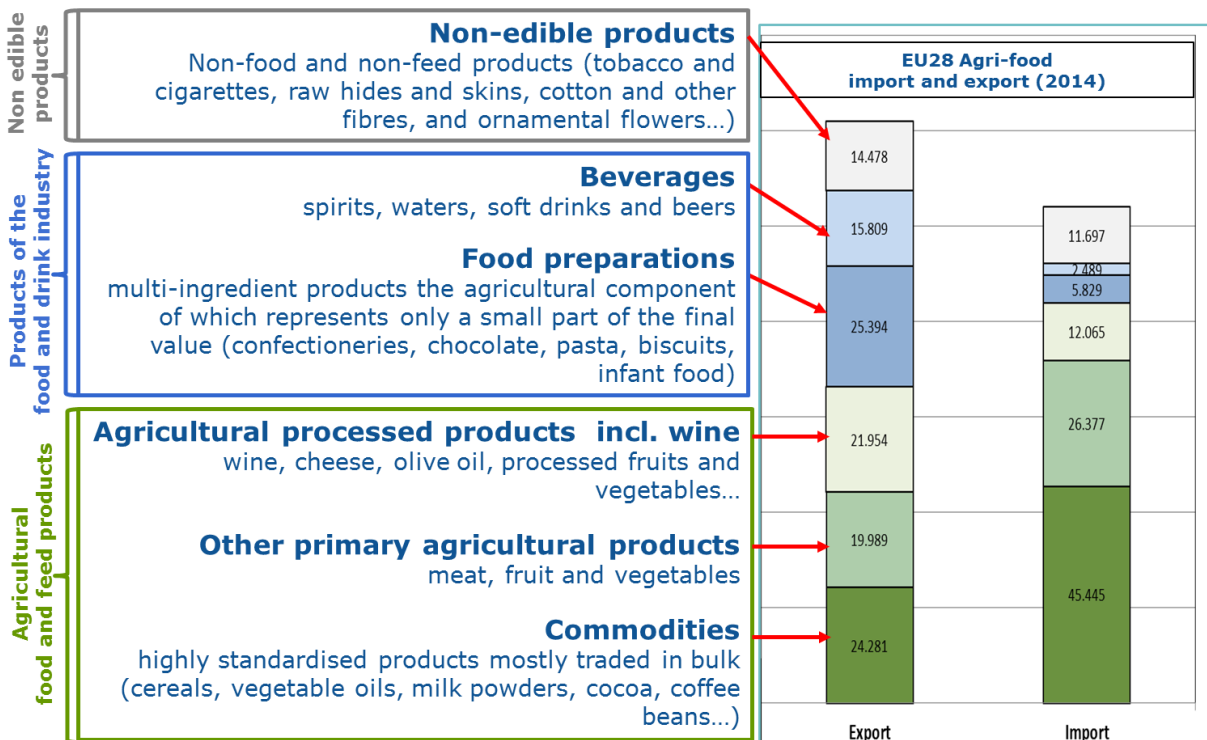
Non edible products

Non-edible products
Non-food and non-feed products (tobacco and cigarettes, raw hides and skins, cotton and other fibres, and ornamental flowers…)

Products of the food and drink industry

Beverages
spirits, waters, soft drinks and beers

Food preparations
multi-ingredient products the agricultural component of which represents only a small part of the final value (confectioneries, chocolate, pasta, biscuits, infant food)

Agricultural food and feed products

Agricultural processed products incl. wine
wine, cheese, olive oil, processed fruits and vegetables…

Other primary agricultural products
meat, fruit and vegetables

Commodities
highly standardised products mostly traded in bulk (cereals, vegetable oils, milk powders, cocoa, coffee beans…)

EU28 Agri-food import and export (2014)

| Export | Import |
|---|---|
| 14.478 | 11.697 |
| 15.809 | 2.489 |
| 25.394 | 5.829 |
| 21.954 | 12.065 |
| 19.989 | 26.377 |
| 24.281 | 45.445 |

Export
Import